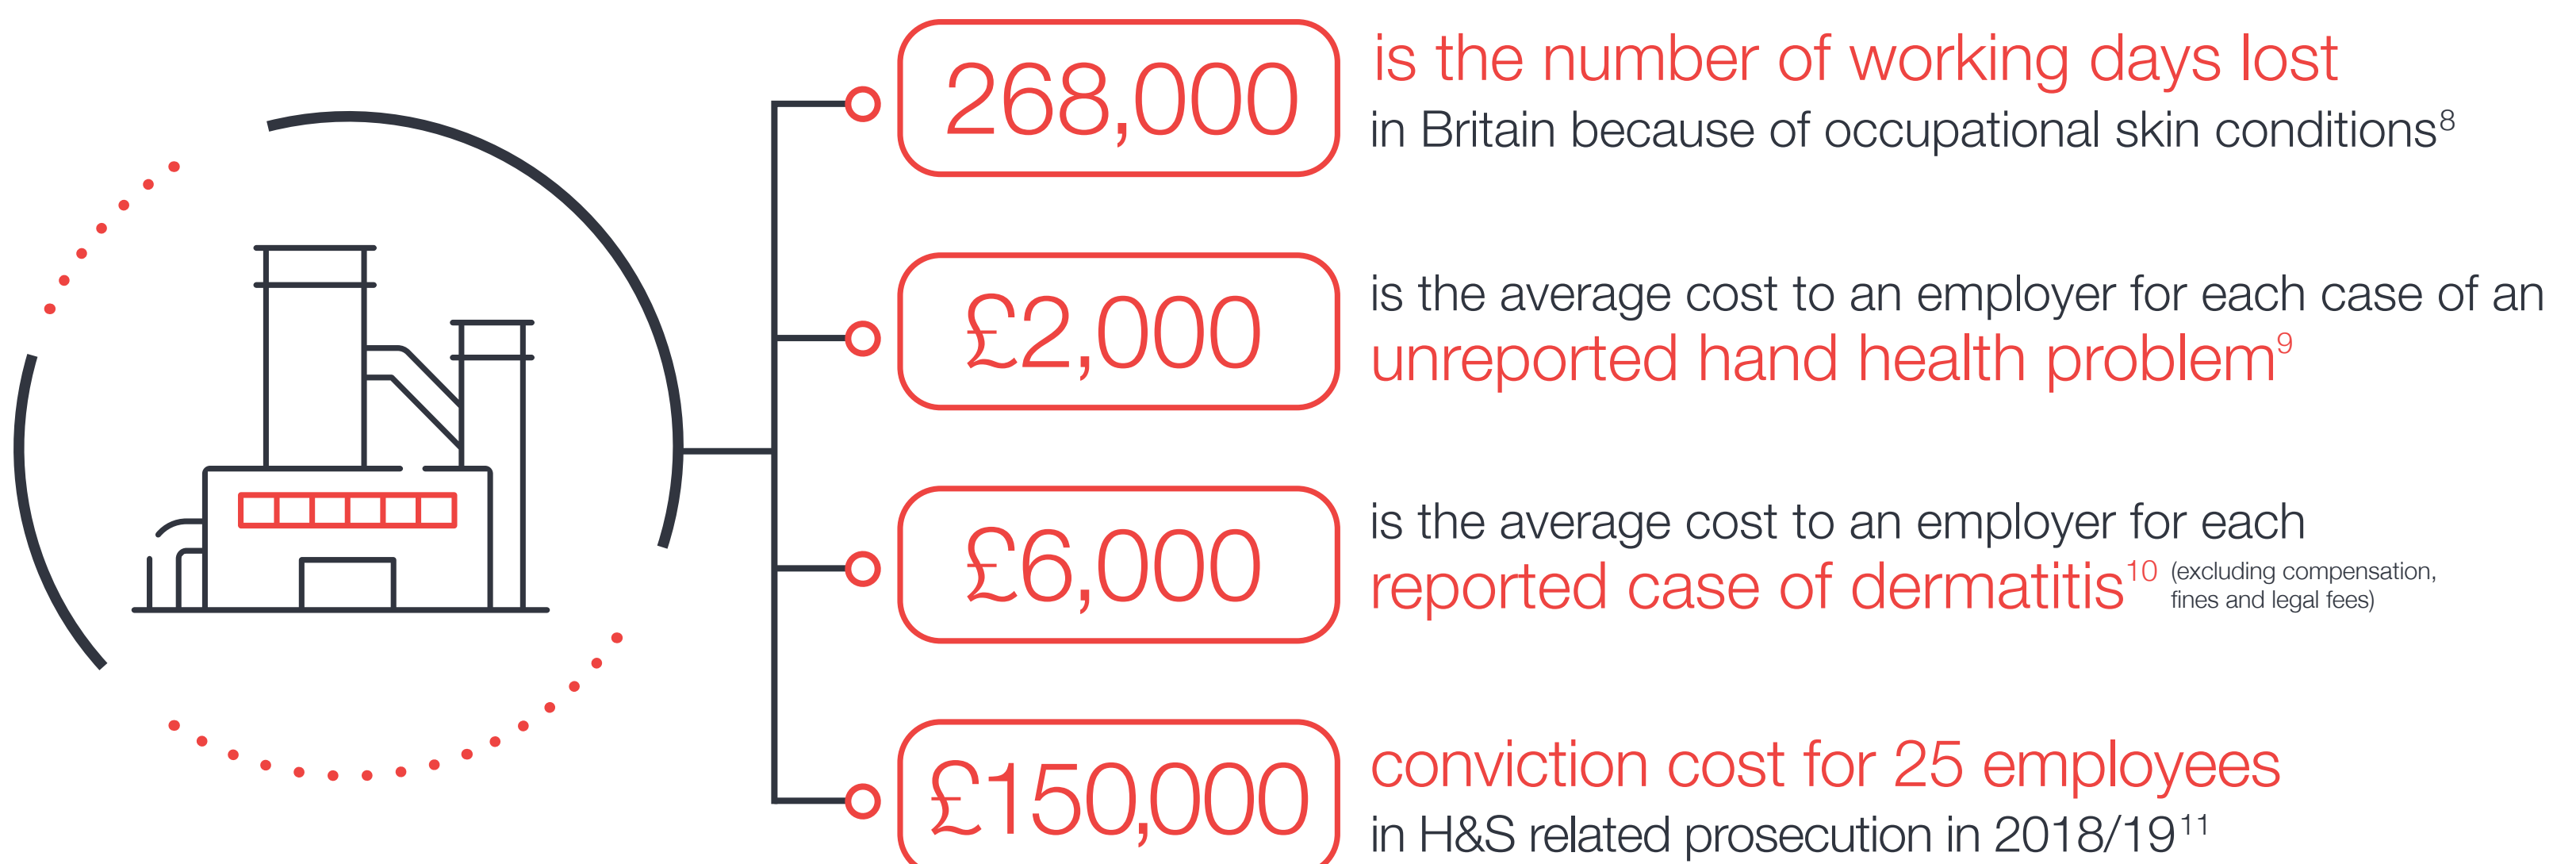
268,000 is the number of working days lost in Britain because of occupational skin conditions$^8$

£2,000 is the average cost to an employer for each case of an unreported hand health problem$^9$

£6,000 is the average cost to an employer for each reported case of dermatitis$^{10}$ (excluding compensation, fines and legal fees)

£150,000 conviction cost for 25 employees in H&S related prosecution in 2018/19$^{11}$